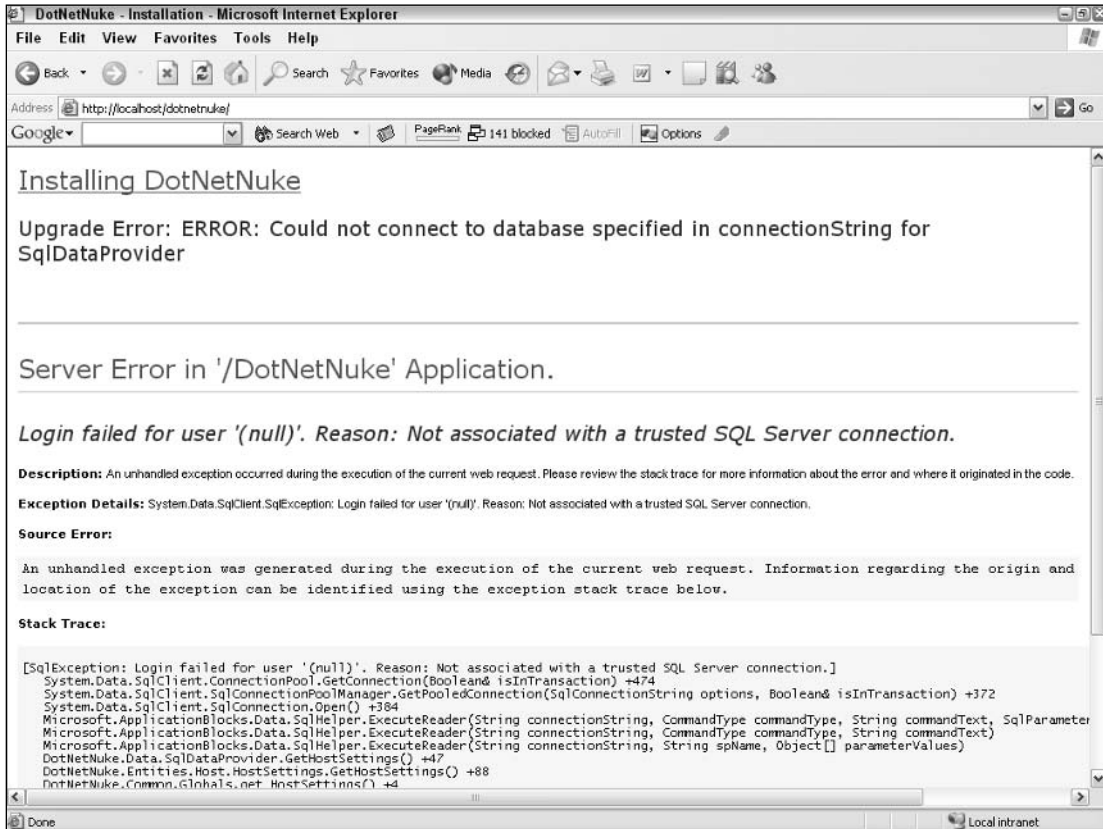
DotNetNuke - Installation - Microsoft Internet Explorer

File Edit View Favorites Tools Help

Back Search Favorites Media

Address http://localhost/dotnetnuke/ Go

Google Search Web PageRank 141 blocked AutoFill Options

Installing DotNetNuke

Upgrade Error: ERROR: Could not connect to database specified in connectionString for SqlDataProvider

Server Error in '/DotNetNuke' Application.

Login failed for user '(null)'. Reason: Not associated with a trusted SQL Server connection.

Description: An unhandled exception occurred during the execution of the current web request. Please review the stack trace for more information about the error and where it originated in the code.

Exception Details: System.Data.SqlClient.SqlException: Login failed for user '(null)'. Reason: Not associated with a trusted SQL Server connection.

Source Error:

An unhandled exception was generated during the execution of the current web request. Information regarding the origin and location of the exception can be identified using the exception stack trace below.

Stack Trace:

[SqlException: Login failed for user '(null)'. Reason: Not associated with a trusted SQL Server connection.]
System.Data.SqlClient.ConnectionPool.GetConnection(Boolean& isInTransaction) +474
System.Data.SqlClient.SqlConnectionPoolManager.GetPooledConnection(SqlConnectionString options, Boolean& isInTransaction) +372
System.Data.SqlClient.SqlConnection.Open() +384
Microsoft.ApplicationBlocks.Data.SqlHelper.ExecuteReader(String connectionString, CommandType commandType, String commandText, SqlParameter
Microsoft.ApplicationBlocks.Data.SqlHelper.ExecuteReader(String connectionString, CommandType commandType, String commandText)
Microsoft.ApplicationBlocks.Data.SqlHelper.ExecuteReader(String connectionString, String spName, Object[] parameterValues)
DotNetNuke.Data.SqlDataProvider.GetHostSettings() +47
DotNetNuke.Entities.Host.HostSettings.GetHostSettings() +88
DotNetNuke.Common.Globals.get_HostSettings() +4

Done Local intranet